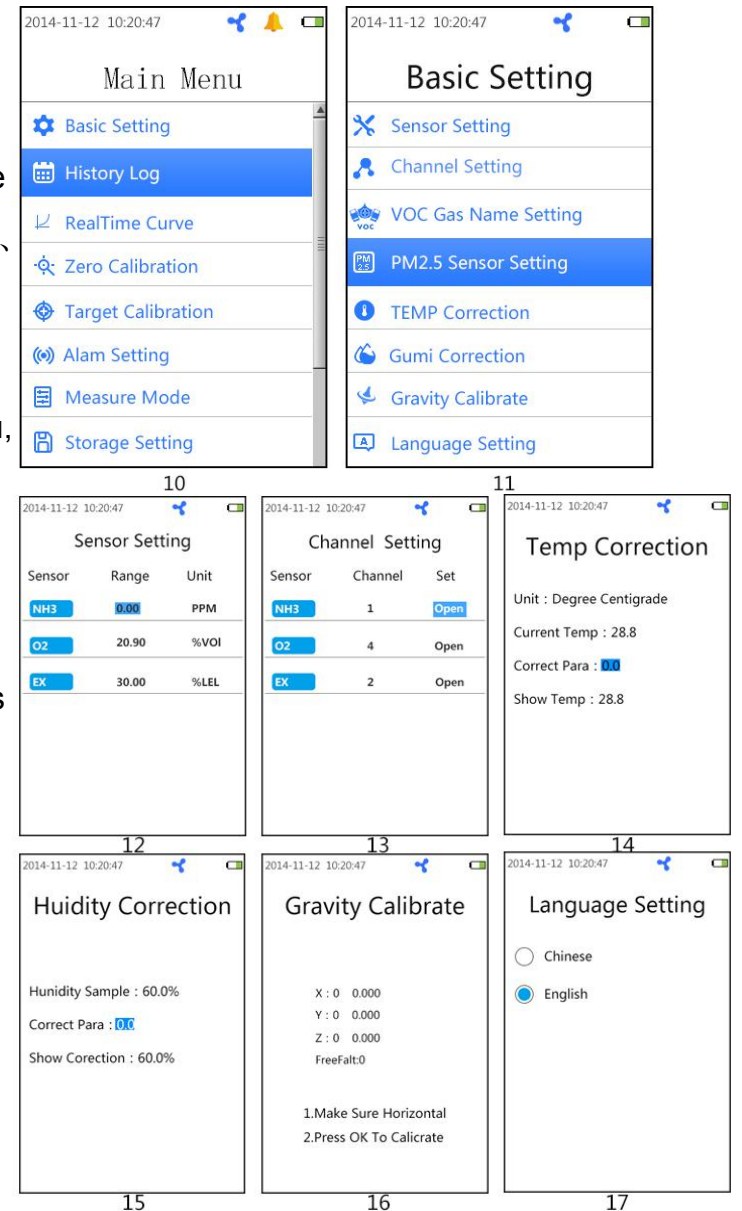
2014-11-12 10:20:47

Main Menu

Basic Setting

History Log

RealTime Curve

Zero Calibration

Target Calibration

Alam Setting

Measure Mode

Storage Setting

10

2014-11-12 10:20:47

Basic Setting

Sensor Setting

Channel Setting

VOC Gas Name Setting

PM2.5 Sensor Setting

TEMP Correction

Gumi Correction

Gravity Calibrate

Language Setting

11

2014-11-12 10:20:47

Sensor Setting

| Sensor | Range | Unit |
|---|---|---|
| NH3 | 0.00 | PPM |
| O2 | 20.90 | %VOl |
| EX | 30.00 | %LEL |

12

2014-11-12 10:20:47

Channel Setting

| Sensor | Channel | Set |
|---|---|---|
| NH3 | 1 | Open |
| O2 | 4 | Open |
| EX | 2 | Open |

13

2014-11-12 10:20:47

Temp Correction

Unit : Degree Centigrade

Current Temp : 28.8

Correct Para : 0.0

Show Temp : 28.8

14

2014-11-12 10:20:47

Huidity Correction

Hunidity Sample : 60.0%

Correct Para : 0.0

Show Corection : 60.0%

15

2014-11-12 10:20:47

Gravity Calibrate

X : 0 0.000
Y : 0 0.000
Z : 0 0.000
FreeFalt:0

1.Make Sure Horizontal
2.Press OK To Calicrate

16

2014-11-12 10:20:47

Language Setting

Chinese

English

17